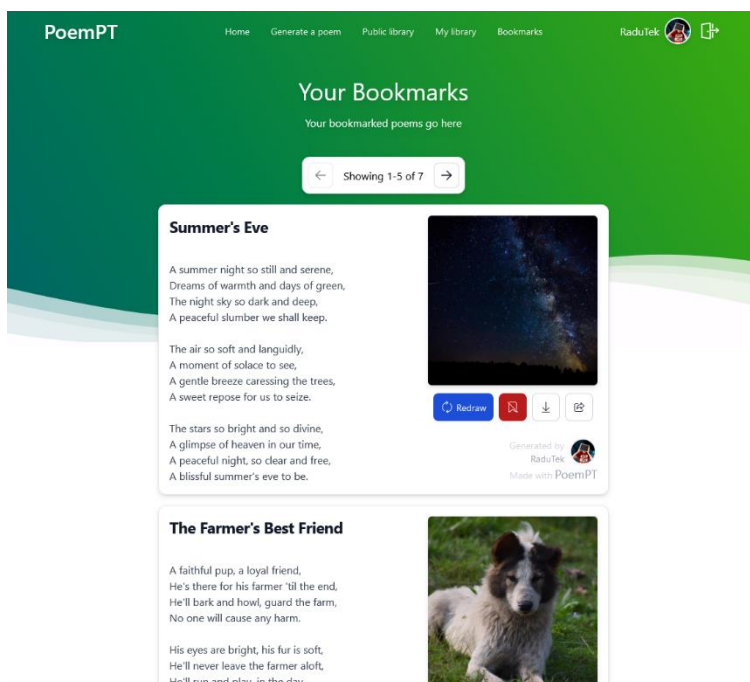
PoemPT

Home Generate a poem Public library My library Bookmarks

RaduTek

Your Bookmarks

Your bookmarked poems go here

Showing 1-5 of 7

Summer's Eve

A summer night so still and serene,
Dreams of warmth and days of green,
The night sky so dark and deep,
A peaceful slumber we shall keep.

The air so soft and languidly,
A moment of solace to see,
A gentle breeze caressing the trees,
A sweet repose for us to seize.

The stars so bright and so divine,
A glimpse of heaven in our time,
A peaceful night, so clear and free,
A blissful summer's eve to be.

Redraw

Generated by
RaduTek
Made with PoemPT

The Farmer's Best Friend

A faithful pup, a loyal friend,
He's there for his farmer 'til the end,
He'll bark and howl, guard the farm,
No one will cause any harm.

His eyes are bright, his fur is soft,
He'll never leave the farmer aloft,
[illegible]